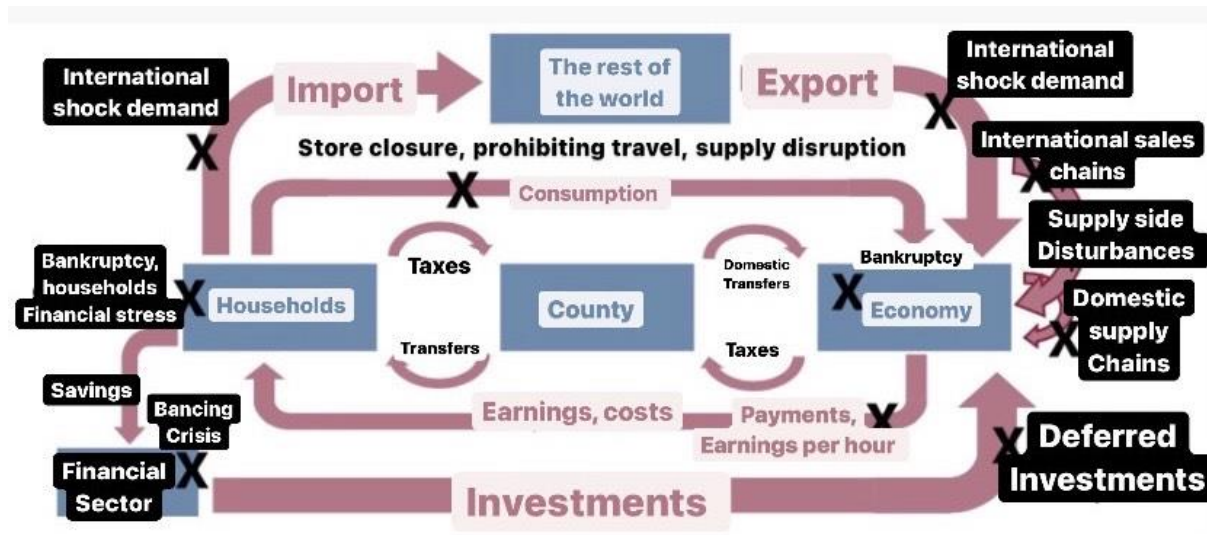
International shock demand

X

Import

The rest of the world

Export

International shock demand

X

Store closure, prohibiting travel, supply disruption

International sales chains

X

X

Consumption

Supply side Disturbances

Bankruptcy, households Financial stress

X

Households

Taxes

Transfers

County

Domestic Transfers

Taxes

Bankruptcy

X

Economy

Domestic supply Chains

X

Savings

Bancing Crisis

Financial Sector

X

Earnings, costs

Payments, Earnings per hour

X

X

Deferred Investments

Investments